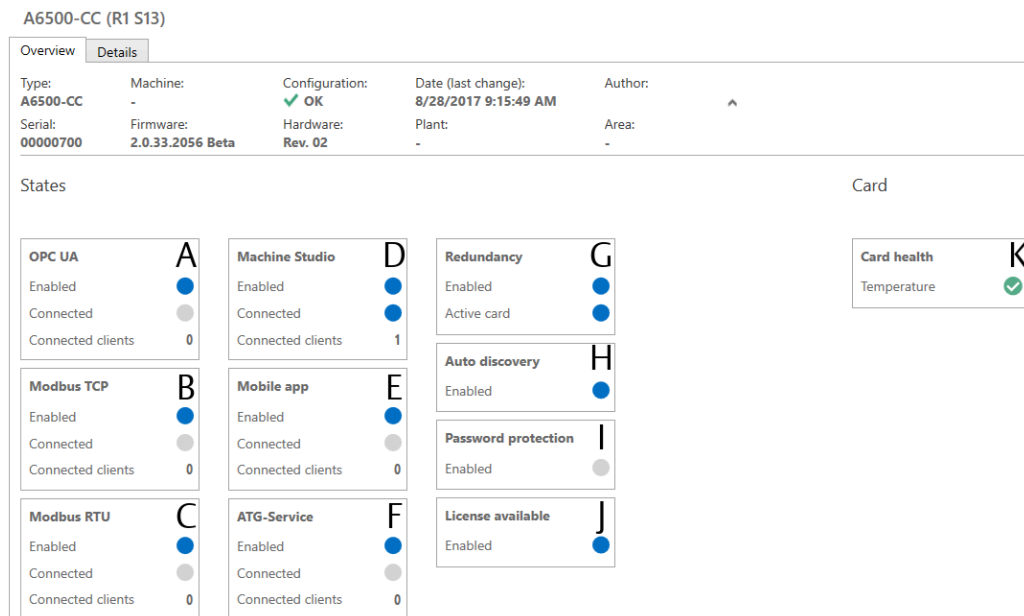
A6500-CC (R1 S13)

Overview | Details

Type:
A6500-CC

Machine:
-

Configuration:
OK

Date (last change):
8/28/2017 9:15:49 AM

Author:

Serial:
00000700

Firmware:
2.0.33.2056 Beta

Hardware:
Rev. 02

Plant:
-

Area:
-

States

Card

OPC UA
A
Enabled
Connected
Connected clients 0

Modbus TCP
B
Enabled
Connected
Connected clients 0

Modbus RTU
C
Enabled
Connected
Connected clients 0

Machine Studio
D
Enabled
Connected
Connected clients 1

Mobile app
E
Enabled
Connected
Connected clients 0

ATG-Service
F
Enabled
Connected
Connected clients 0

Redundancy
G
Enabled
Active card

Auto discovery
H
Enabled

Password protection
I
Enabled

License available
J
Enabled

Card health
K
Temperature